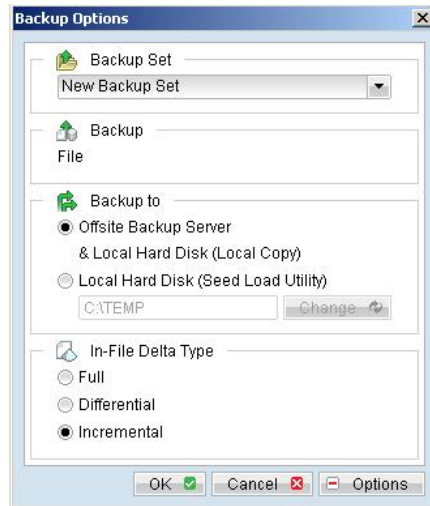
Backup Options

Backup Set
New Backup Set

Backup
File

Backup to
Offsite Backup Server
& Local Hard Disk (Local Copy)
Local Hard Disk (Seed Load Utility)
C:\TEMP
Change

In-File Delta Type
Full
Differential
Incremental

OK
Cancel
Options